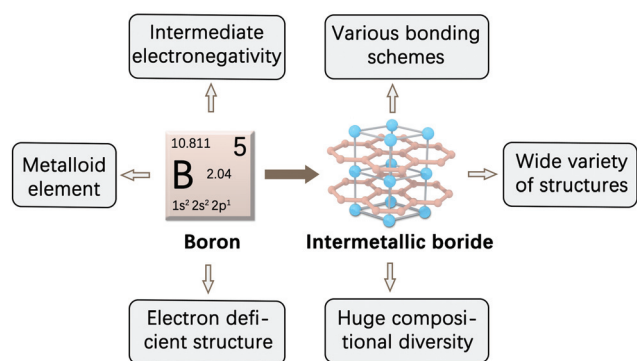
Intermediate electronegativity

Various bonding schemes

10.811
5
B
2.04
$1s^2\,2s^2\,2p^1$

Metalloid element

Wide variety of structures

Boron

Intermetallic boride

Electron deficient structure

Huge compositional diversity